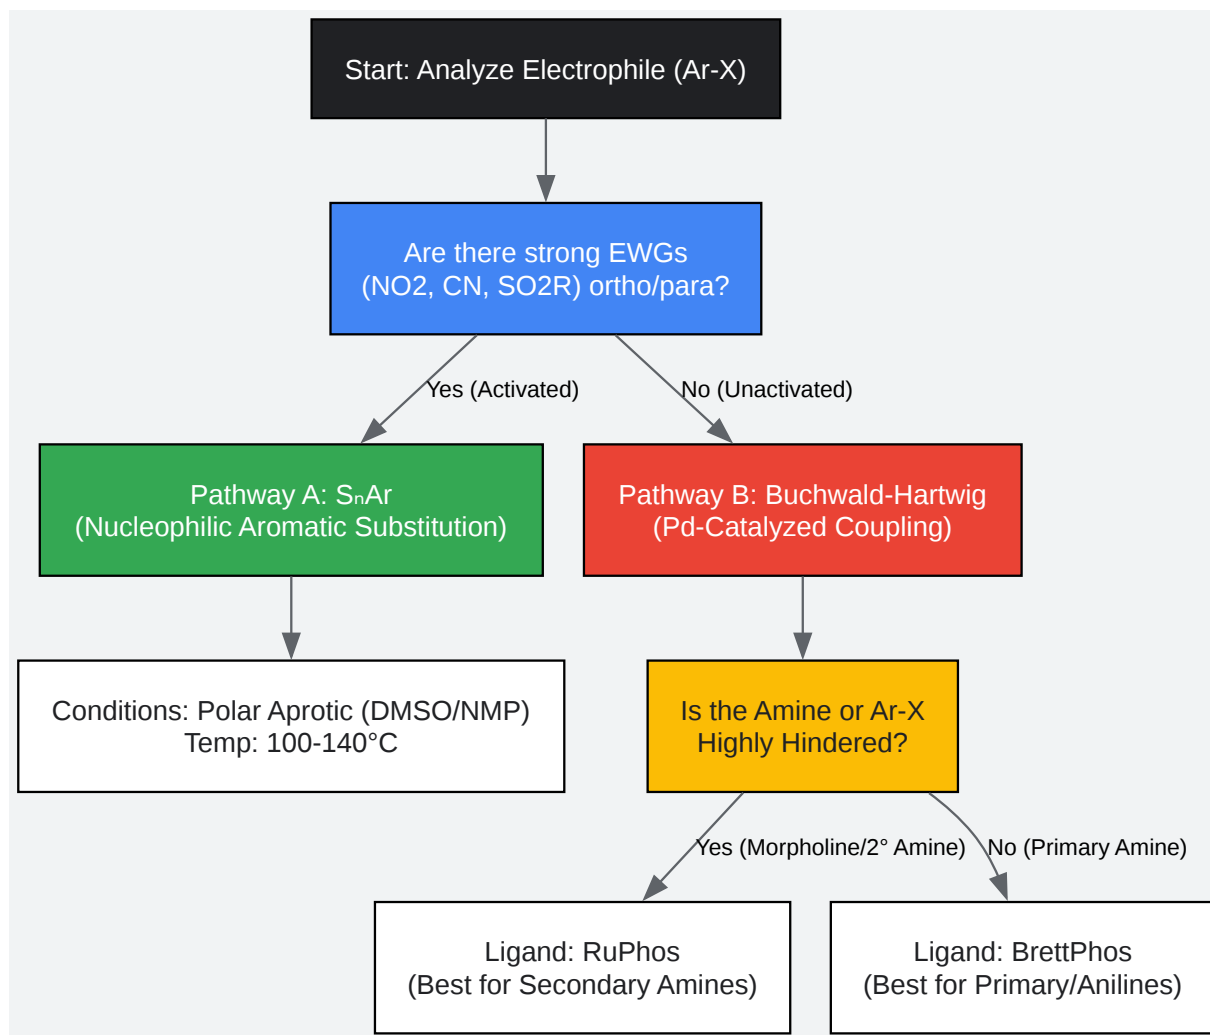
Start: Analyze Electrophile (Ar-X)

Are there strong EWGs (NO2, CN, SO2R) ortho/para?

Yes (Activated)

No (Unactivated)

Pathway A: $S_nAr$ (Nucleophilic Aromatic Substitution)

Pathway B: Buchwald-Hartwig (Pd-Catalyzed Coupling)

Conditions: Polar Aprotic (DMSO/NMP) Temp: 100-140°C

Is the Amine or Ar-X Highly Hindered?

Yes (Morpholine/2° Amine)

No (Primary Amine)

Ligand: RuPhos (Best for Secondary Amines)

Ligand: BrettPhos (Best for Primary/Anilines)